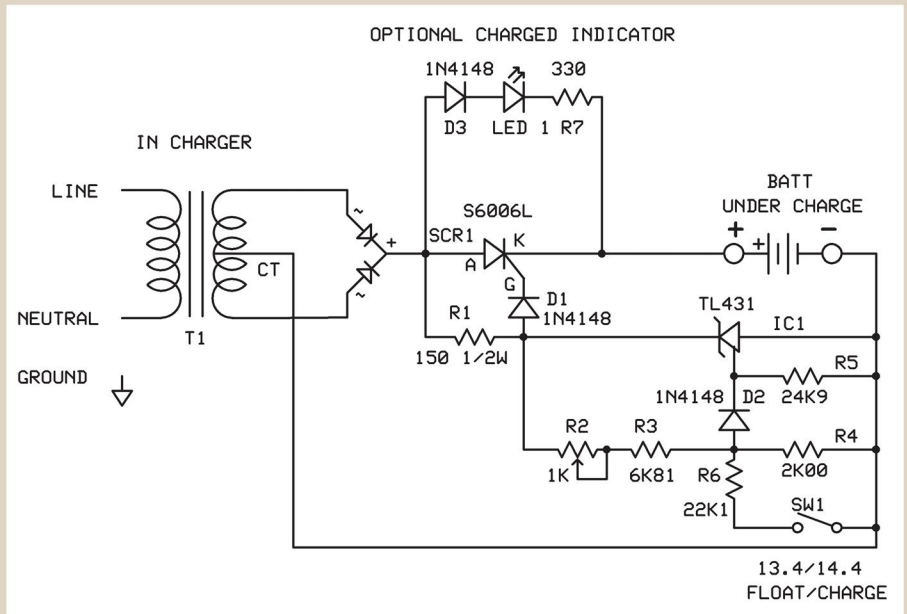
OPTIONAL CHARGED INDICATOR

1N4148
330
D3
LED 1
R7

IN CHARGER

LINE
NEUTRAL
T1
CT
GROUND

~
+
~

SCR1
S6006L
A
K
G
D1
1N4148

R1
150 1/2W

BATT
UNDER CHARGE
+
+
−

TL431
IC1
R5
1N4148
D2
24K9
R2
R3
R4
1K
6K81
R6
2K00
22K1
SW1

13.4/14.4
FLOAT/CHARGE